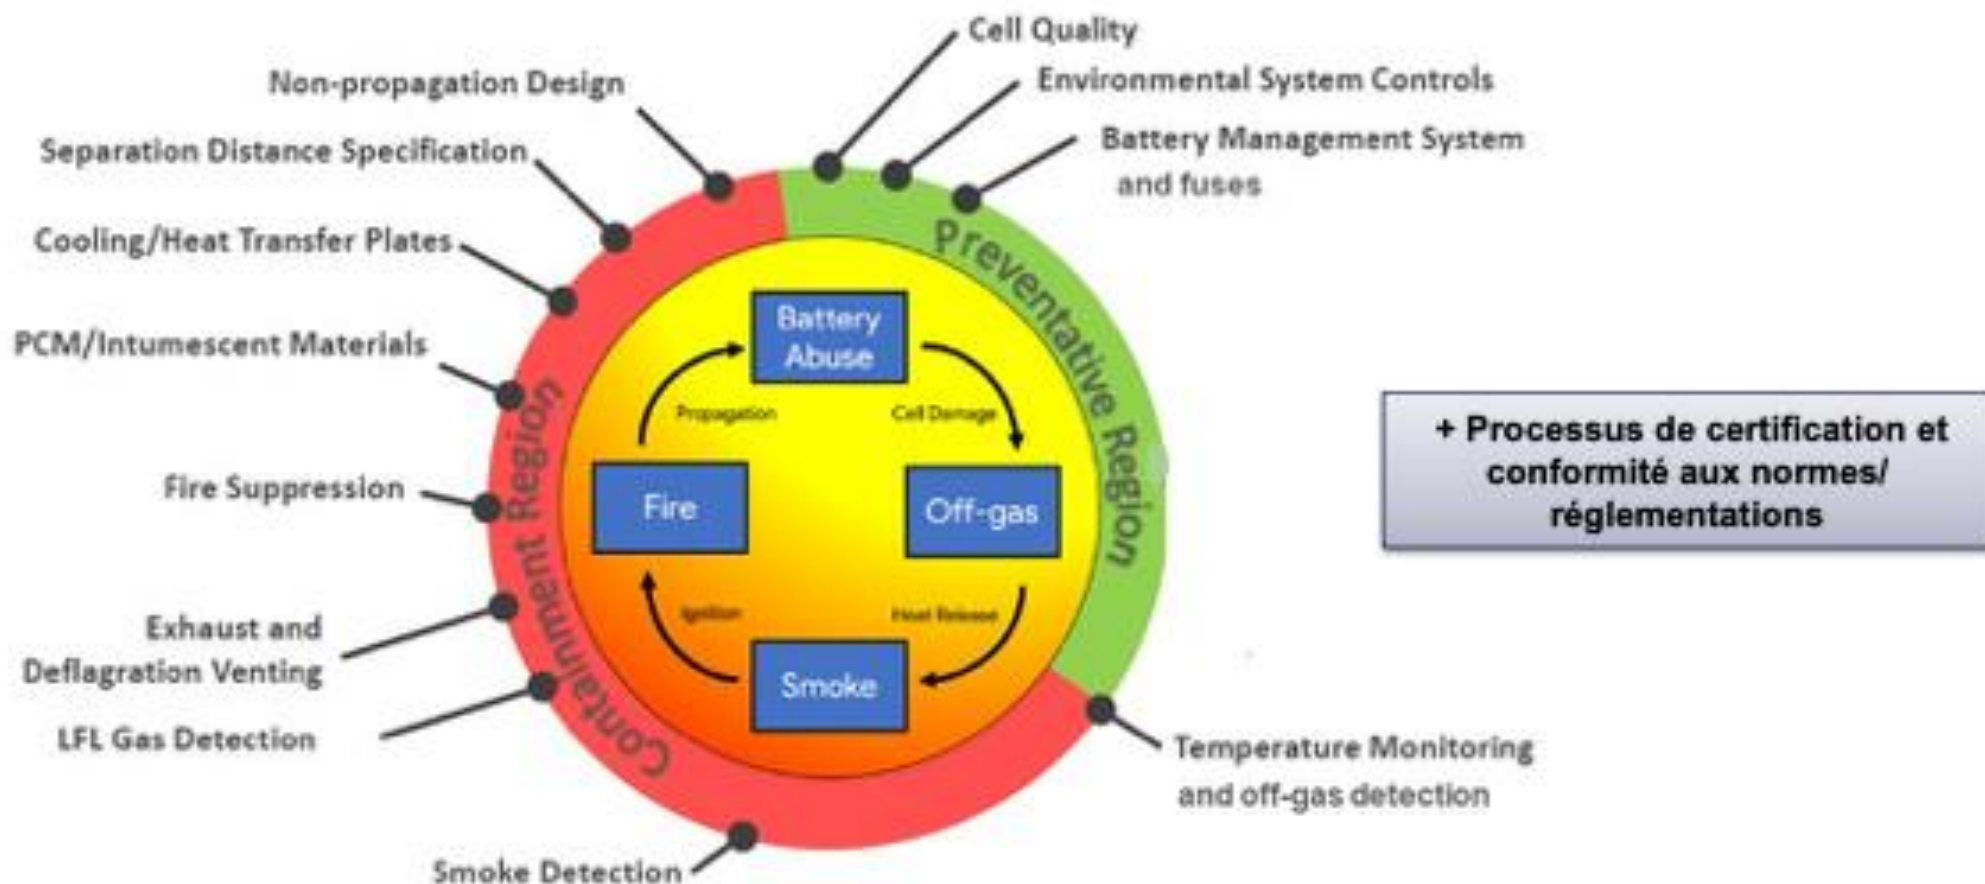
Cell Quality

Non-propagation Design

Environmental System Controls

Separation Distance Specification

Battery Management System and fuses

Cooling/Heat Transfer Plates

Preventative Region

PCM/Intumescent Materials

Battery Abuse

Propagation

Cell Damage

+ Processus de certification et conformité aux normes/ réglementations

Fire Suppression

Fire

Off-gas

Containment Region

Ignition

Heat Release

Exhaust and Deflagration Venting

Smoke

LFL Gas Detection

Temperature Monitoring and off-gas detection

Smoke Detection